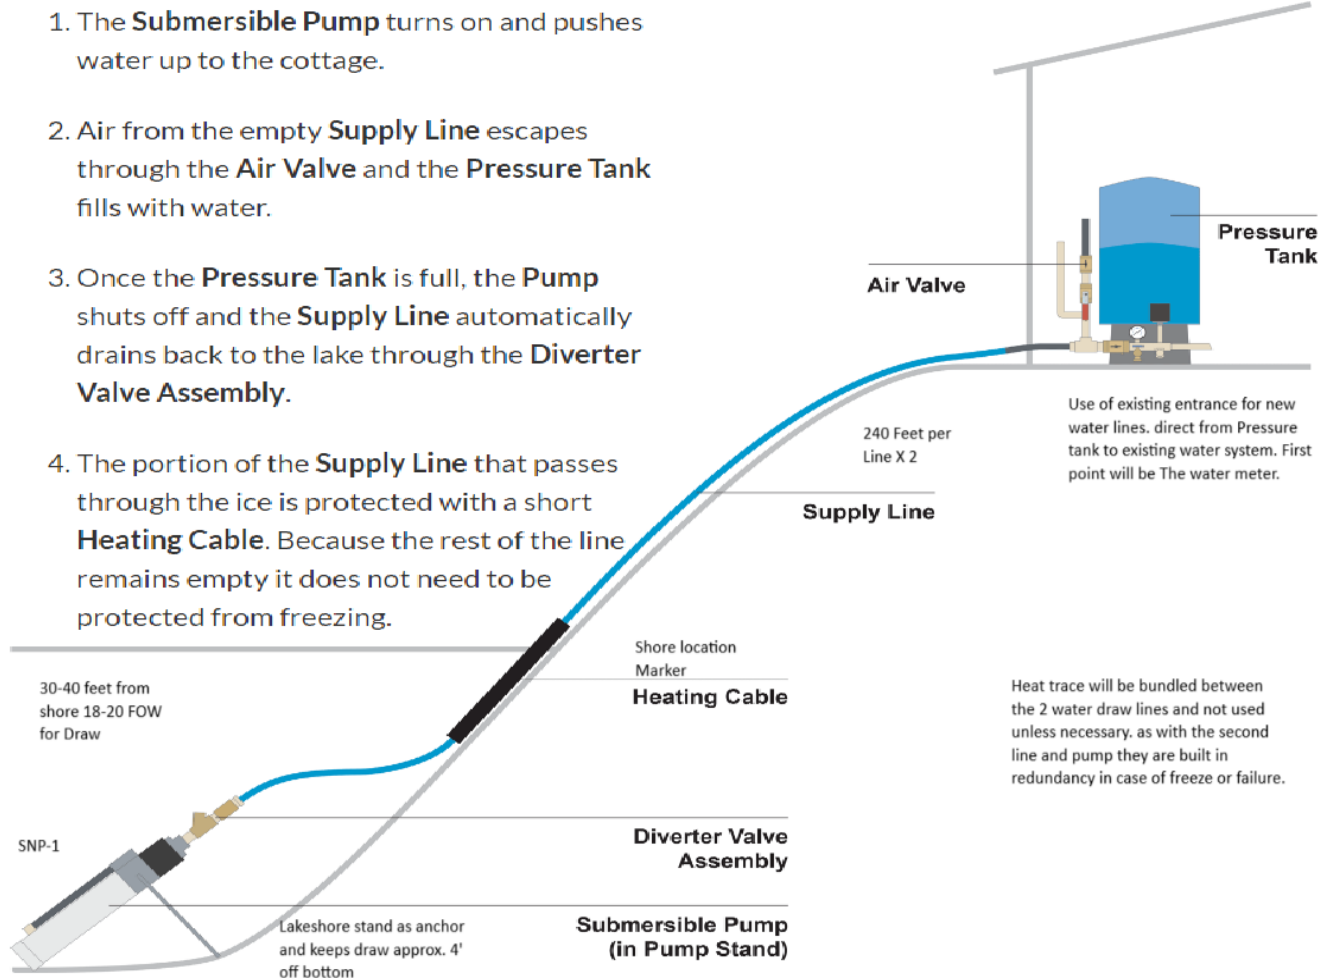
1. The **Submersible Pump** turns on and pushes water up to the cottage.

2. Air from the empty **Supply Line** escapes through the **Air Valve** and the **Pressure Tank** fills with water.

3. Once the **Pressure Tank** is full, the **Pump** shuts off and the **Supply Line** automatically drains back to the lake through the **Diverter Valve Assembly**.

4. The portion of the **Supply Line** that passes through the ice is protected with a short **Heating Cable**. Because the rest of the line remains empty it does not need to be protected from freezing.

Pressure Tank

Air Valve

Use of existing entrance for new water lines. direct from Pressure tank to existing water system. First point will be The water meter.

240 Feet per Line X 2

Supply Line

Shore location Marker

Heating Cable

30-40 feet from shore 18-20 FOW for Draw

Heat trace will be bundled between the 2 water draw lines and not used unless necessary. as with the second line and pump they are built in redundancy in case of freeze or failure.

SNP-1

Diverter Valve Assembly

Lakeshore stand as anchor and keeps draw approx. 4' off bottom

Submersible Pump (in Pump Stand)